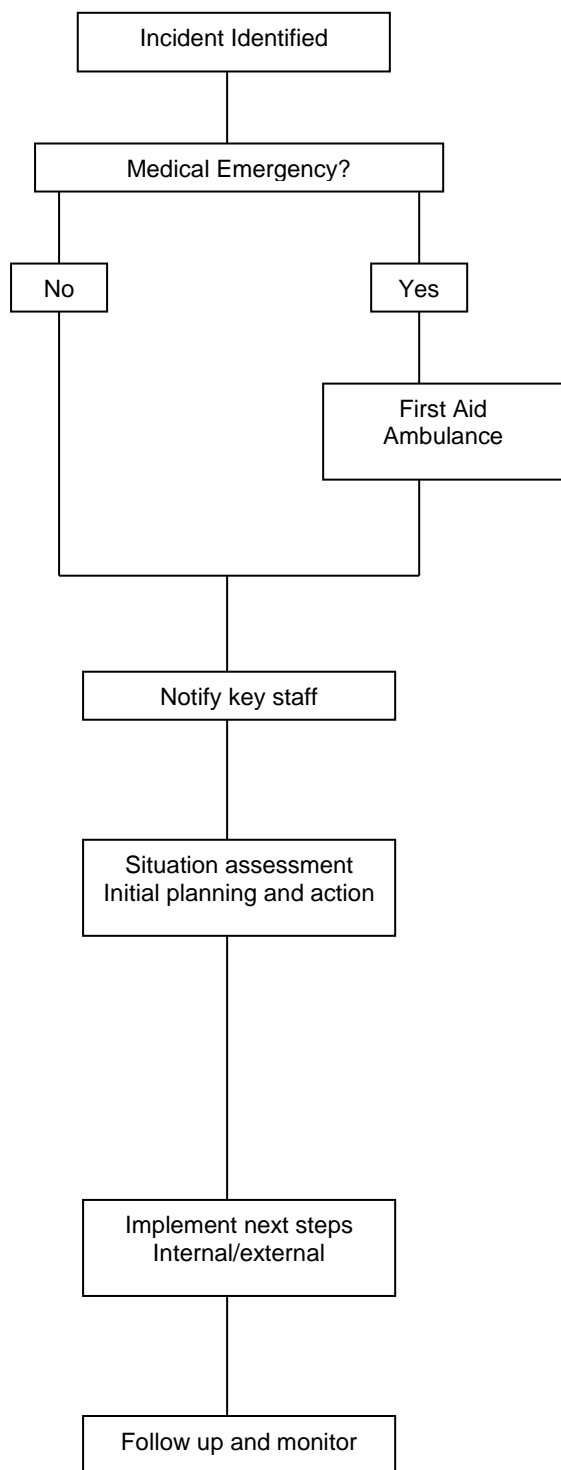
Incident Identified

Medical Emergency?

No

Yes

First Aid
Ambulance

Notify key staff

Situation assessment
Initial planning and action

Implement next steps
Internal/external

Follow up and monitor